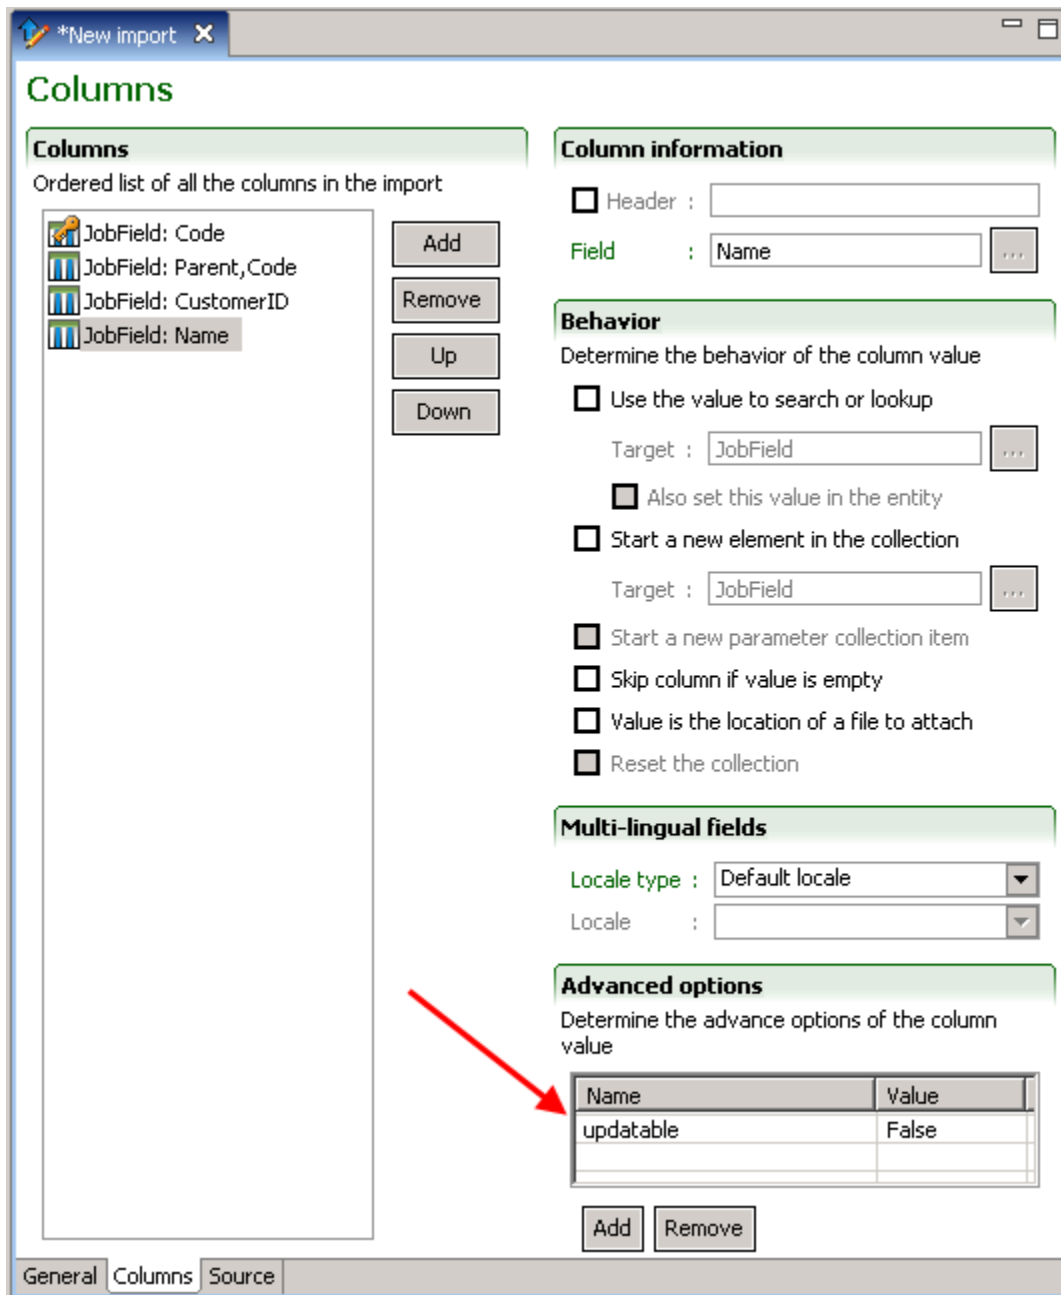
*New import

Columns

Columns
Ordered list of all the columns in the import

JobField: Code
JobField: Parent,Code
JobField: CustomerID
JobField: Name

Add
Remove
Up
Down

Column information
Header :
Field : Name ...

Behavior
Determine the behavior of the column value
Use the value to search or lookup
Target : JobField ...
Also set this value in the entity
Start a new element in the collection
Target : JobField ...
Start a new parameter collection item
Skip column if value is empty
Value is the location of a file to attach
Reset the collection

Multi-lingual fields
Locale type : Default locale
Locale :

Advanced options
Determine the advance options of the column value

| Name | Value |
|---|---|
| updatable | False |

Add Remove

General Columns Source